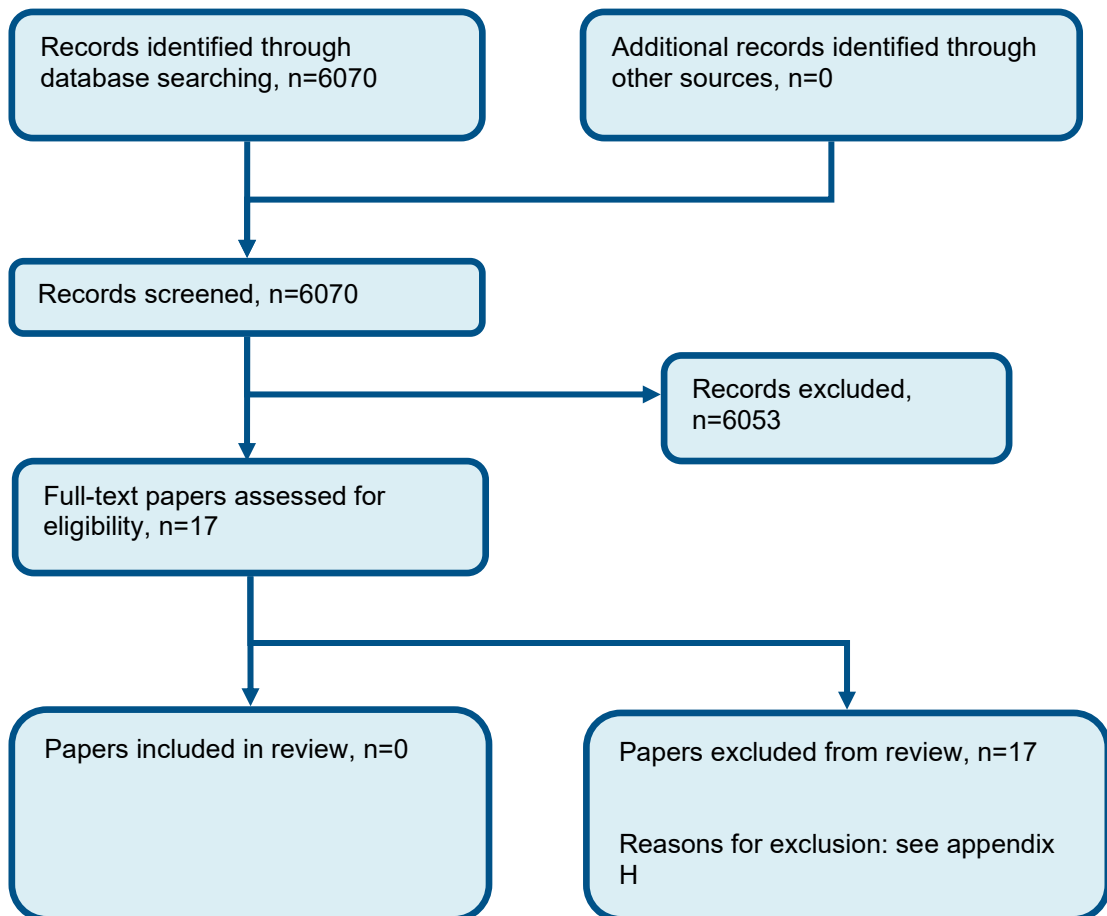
Records identified through database searching, n=6070

Additional records identified through other sources, n=0

Records screened, n=6070

Records excluded, n=6053

Full-text papers assessed for eligibility, n=17

Papers included in review, n=0

Papers excluded from review, n=17

Reasons for exclusion: see appendix H